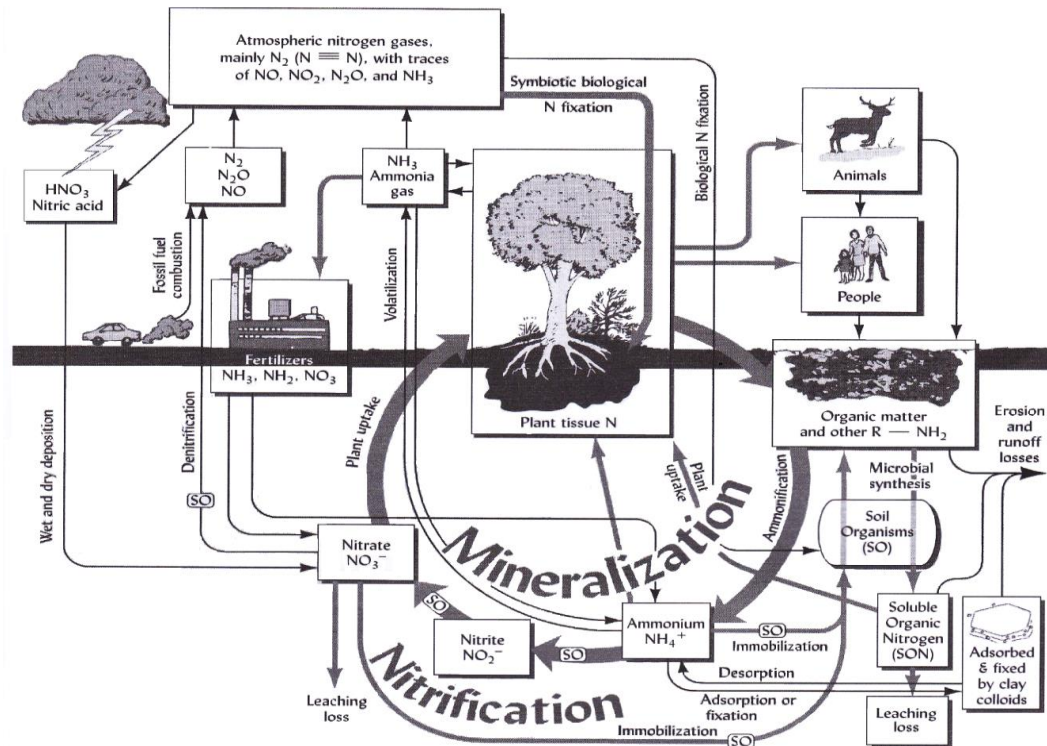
Atmospheric nitrogen gases, mainly $N_2$ ($N \equiv N$), with traces of NO, $NO_2$, $N_2O$, and $NH_3$

Symbiotic biological N fixation

Biological N fixation

$HNO_3$
Nitric acid

$N_2$
$N_2O$
NO

$NH_3$
Ammonia gas

Animals

People

Fossil fuel combustion

Volatilization

Fertilizers
$NH_3$, $NH_2$, $NO_3$

Plant tissue N

Organic matter and other R — $NH_2$

Erosion and runoff losses

Wet and dry deposition

Denitrification

SO

Plant uptake

Plant uptake

Ammonification

Microbial synthesis

Soil Organisms (SO)

Mineralization

Nitrate
$NO_3^-$

SO

Ammonium
$NH_4^+$

SO
Immobilization

Soluble Organic Nitrogen (SON)

Adsorbed & fixed by clay colloids

Nitrite
$NO_2^-$

SO

Desorption

Adsorption or fixation

Leaching loss

Nitrification

Leaching loss

Immobilization

SO